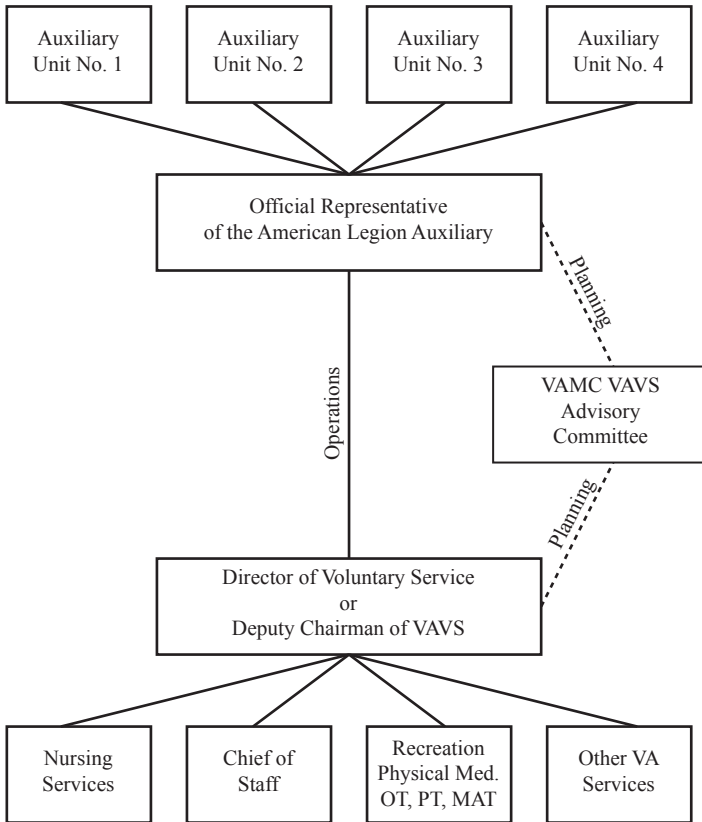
Auxiliary Unit No. 1

Auxiliary Unit No. 2

Auxiliary Unit No. 3

Auxiliary Unit No. 4

Official Representative of the American Legion Auxiliary

Planning

Operations

VAMC VAVS Advisory Committee

Planning

Director of Voluntary Service or Deputy Chairman of VAVS

Nursing Services

Chief of Staff

Recreation Physical Med. OT, PT, MAT

Other VA Services